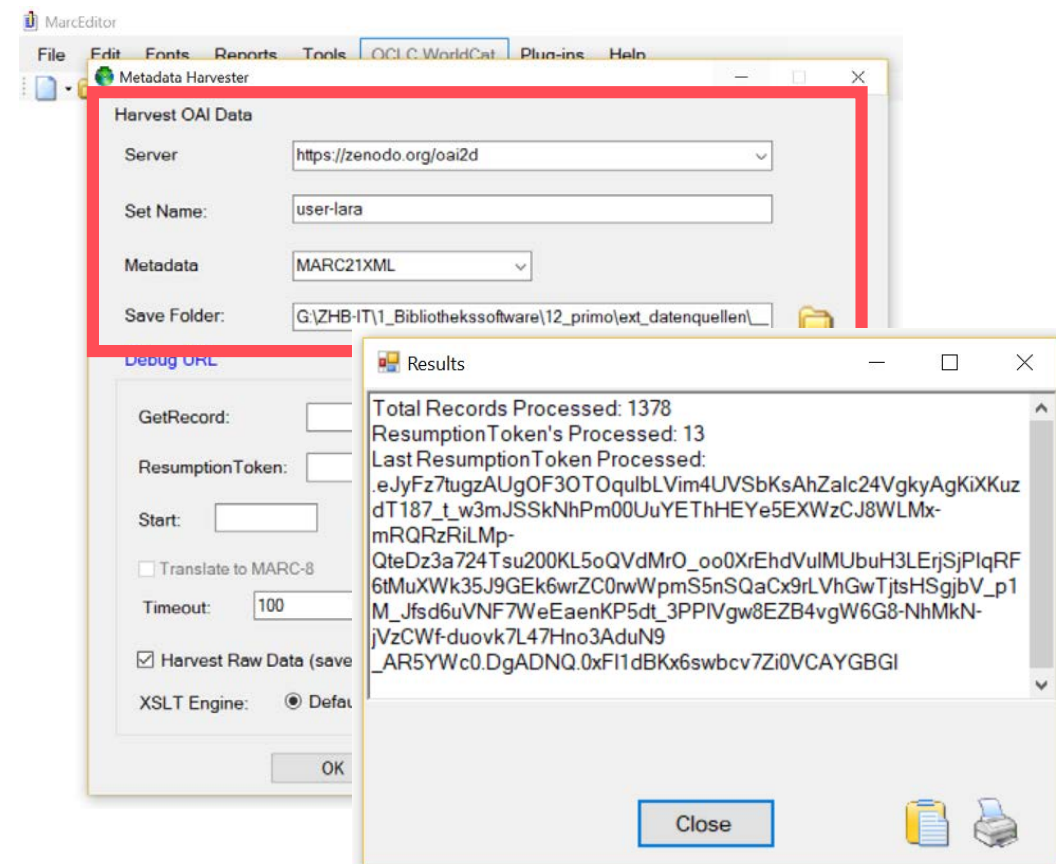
MarcEditor

File Edit Fonts Reports Tools OCLC WorldCat Plug-ins Help

Metadata Harvester

Harvest OAI Data

Server https://zenodo.org/oai2d

Set Name: user-lara

Metadata MARC21XML

Save Folder: G:\ZHB-IT\1_Bibliothekssoftware\12_primo\ext_datenquellen\_

Debug URL

GetRecord:

ResumptionToken:

Start:

Translate to MARC-8

Timeout: 100

Harvest Raw Data (save

XSLT Engine: Defau

OK

Results

Total Records Processed: 1378
ResumptionToken's Processed: 13
Last ResumptionToken Processed:
.eJyFz7tugzAUgOF3OTOquIbLVim4UVSbKsAhZalc24VgkyAgKiXKuzdT187_t_w3mJSSkNhPm00UuYEThHEYe5EXWzCJ8WLMx-mRQRzRiLMp-QteDz3a724Tsu200KL5oQVdMrO_oo0XrEhdVulMUbuH3LErjSjPlqRF6tMuXWk35J9GEk6wrZC0rwWpmS5nSQaCx9rLVhGwTjtsHSgjbV_p1M_Jfsd6uVNF7WeEaenKP5dt_3PPIVgw8EZB4vgW6G8-NhMkN-jVzCWf-duovk7L47Hno3AduN9_AR5YWc0.DgADNQ.0xFI1dBKx6swbcv7Zi0VCAYGBGI

Close